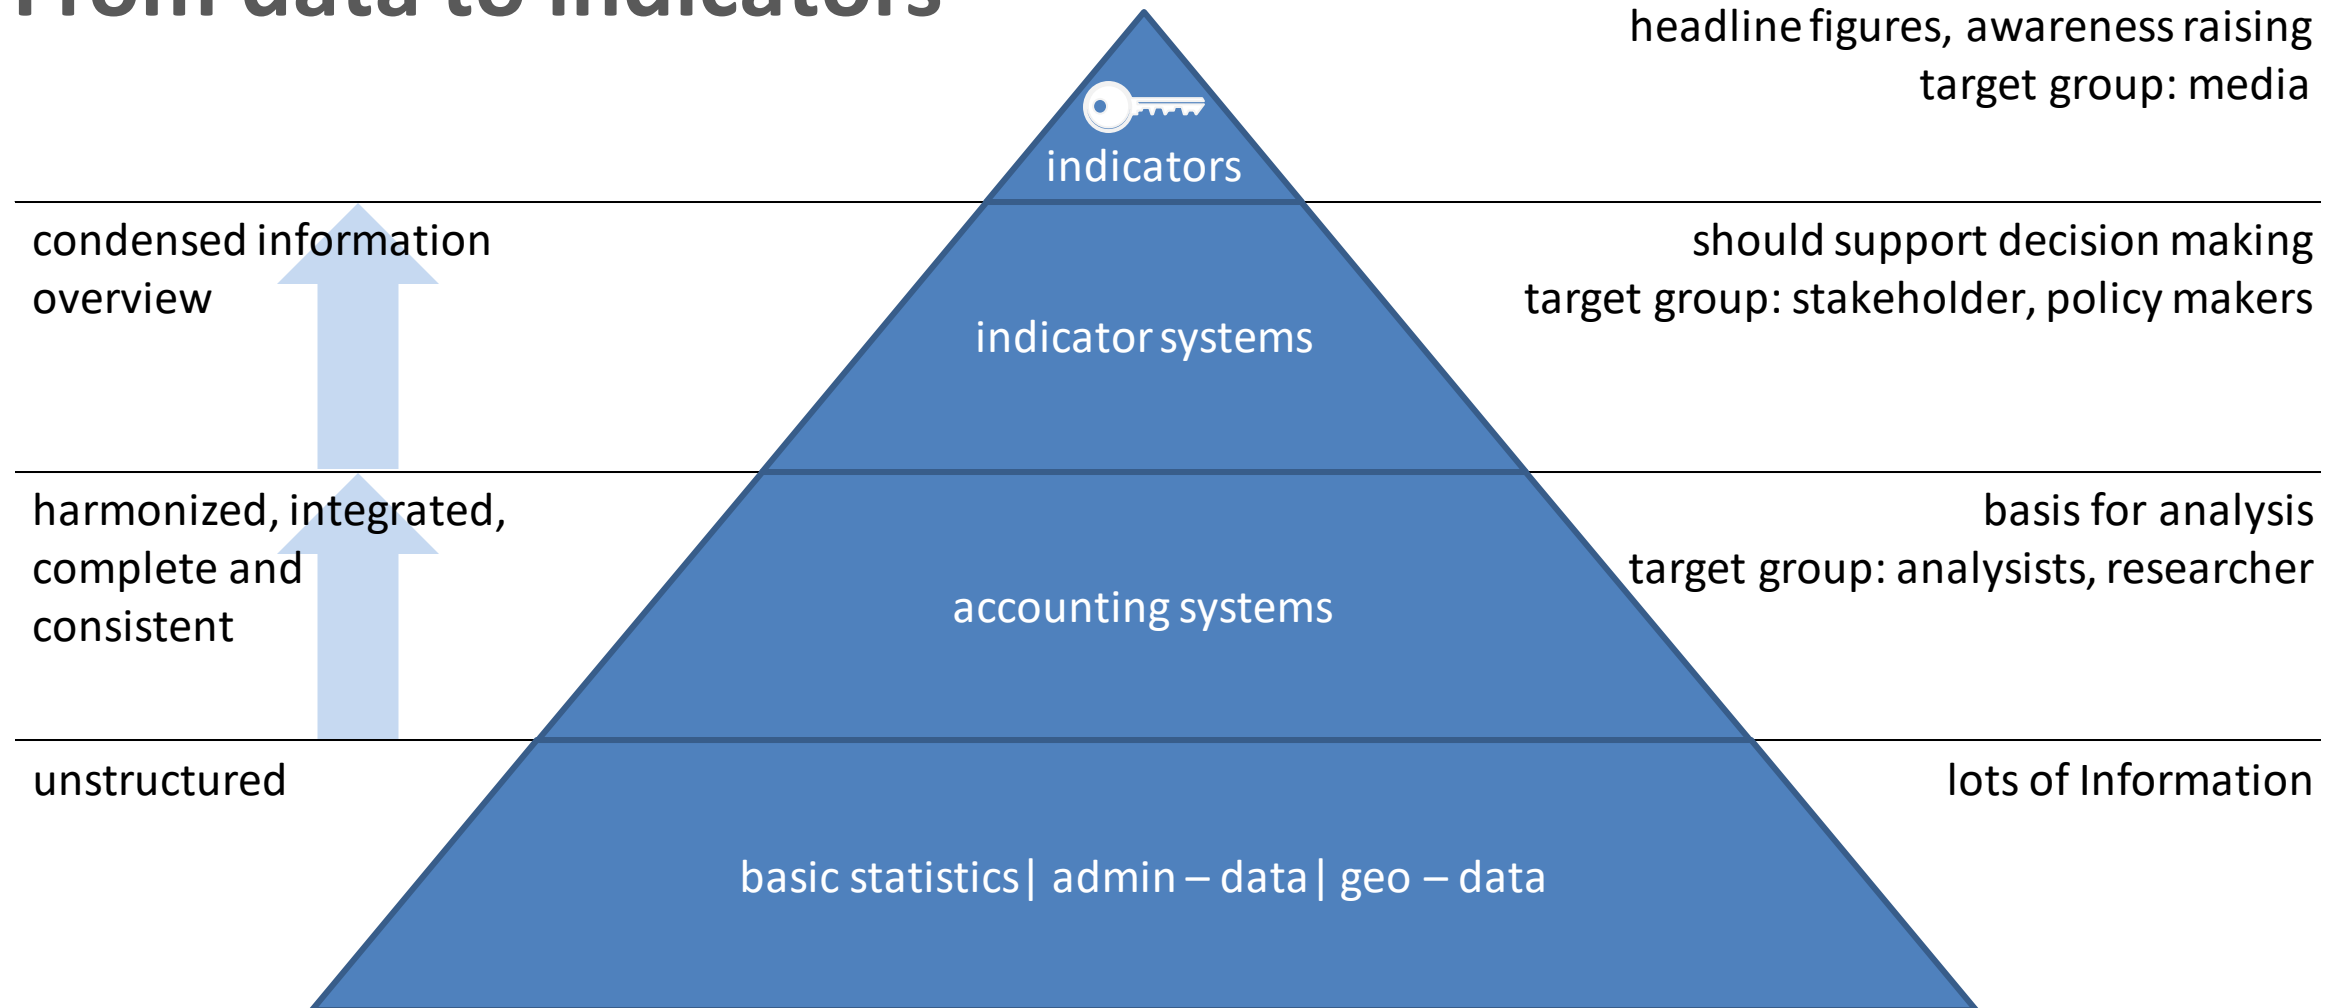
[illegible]

headline figures, awareness raising
target group: media

indicators

condensed information overview

indicator systems

should support decision making
target group: stakeholder, policy makers

harmonized, integrated, complete and consistent

accounting systems

basis for analysis
target group: analysists, researcher

unstructured

basic statistics | admin – data | geo – data

lots of Information